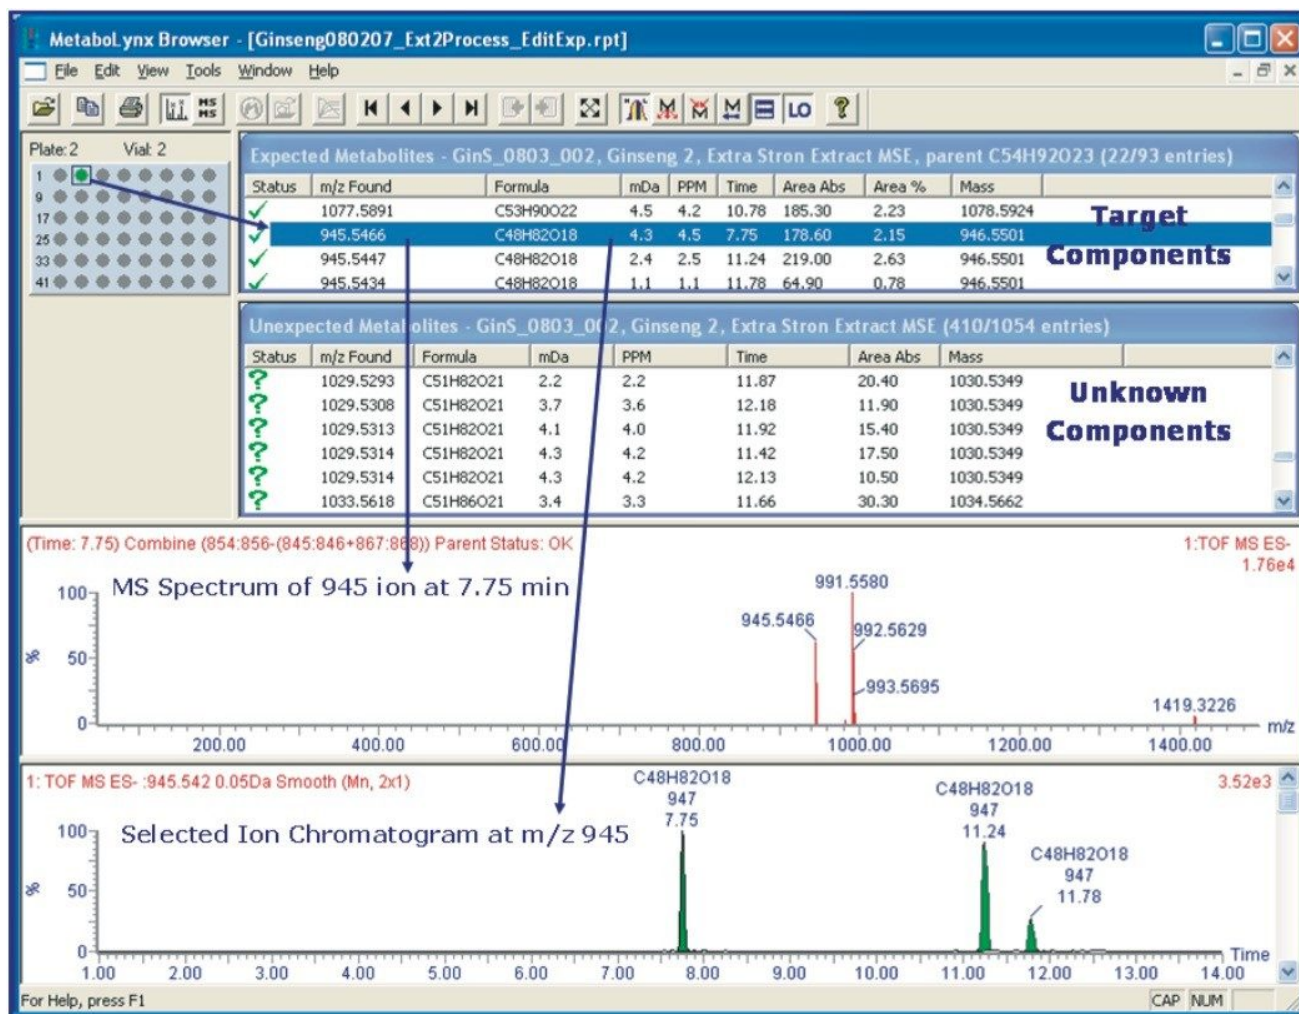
MetaboLynx Browser - [Ginseng080207_Ext2Process_EditExp.rpt]

File Edit View Tools Window Help

LO

Plate: 2 Vial: 2

1
9
17
25
33
41

Expected Metabolites - GinS_0803_002, Ginseng 2, Extra Stron Extract MSE, parent C54H92O23 (22/93 entries)

| Status | m/z Found | Formula | mDa | PPM | Time | Area Abs | Area % | Mass |
|---|---|---|---|---|---|---|---|---|
| ✓ | 1077.5891 | C53H90O22 | 4.5 | 4.2 | 10.78 | 185.30 | 2.23 | 1078.5924 |
| ✓ | 945.5466 | C48H82O18 | 4.3 | 4.5 | 7.75 | 178.60 | 2.15 | 946.5501 |
| ✓ | 945.5447 | C48H82O18 | 2.4 | 2.5 | 11.24 | 219.00 | 2.63 | 946.5501 |
| ✓ | 945.5434 | C48H82O18 | 1.1 | 1.1 | 11.78 | 64.90 | 0.78 | 946.5501 |

Target Components

Unexpected Metabolites - GinS_0803_002, Ginseng 2, Extra Stron Extract MSE (410/1054 entries)

| Status | m/z Found | Formula | mDa | PPM | Time | Area Abs | Mass |
|---|---|---|---|---|---|---|---|
| ? | 1029.5293 | C51H82O21 | 2.2 | 2.2 | 11.87 | 20.40 | 1030.5349 |
| ? | 1029.5308 | C51H82O21 | 3.7 | 3.6 | 12.18 | 11.90 | 1030.5349 |
| ? | 1029.5313 | C51H82O21 | 4.1 | 4.0 | 11.92 | 15.40 | 1030.5349 |
| ? | 1029.5314 | C51H82O21 | 4.3 | 4.2 | 11.42 | 17.50 | 1030.5349 |
| ? | 1029.5314 | C51H82O21 | 4.3 | 4.2 | 12.13 | 10.50 | 1030.5349 |
| ? | 1033.5618 | C51H86O21 | 3.4 | 3.3 | 11.66 | 30.30 | 1034.5662 |

Unknown Components

(Time: 7.75) Combine (854:856-(845:846+867:868)) Parent Status: OK
1:TOF MS ES-
1.76e4

MS Spectrum of 945 ion at 7.75 min

100
%
50
0

991.5580
945.5466
992.5629
993.5695
1419.3226
m/z
200.00 400.00 600.00 800.00 1000.00 1200.00 1400.00

1: TOF MS ES- :945.542 0.05Da Smooth (Mn, 2x1)
3.52e3

Selected Ion Chromatogram at m/z 945

100
%
50
0

C48H82O18
947
7.75

C48H82O18
947
11.24

C48H82O18
947
11.78

Time
1.00 2.00 3.00 4.00 5.00 6.00 7.00 8.00 9.00 10.00 11.00 12.00 13.00 14.00

For Help, press F1
CAP NUM